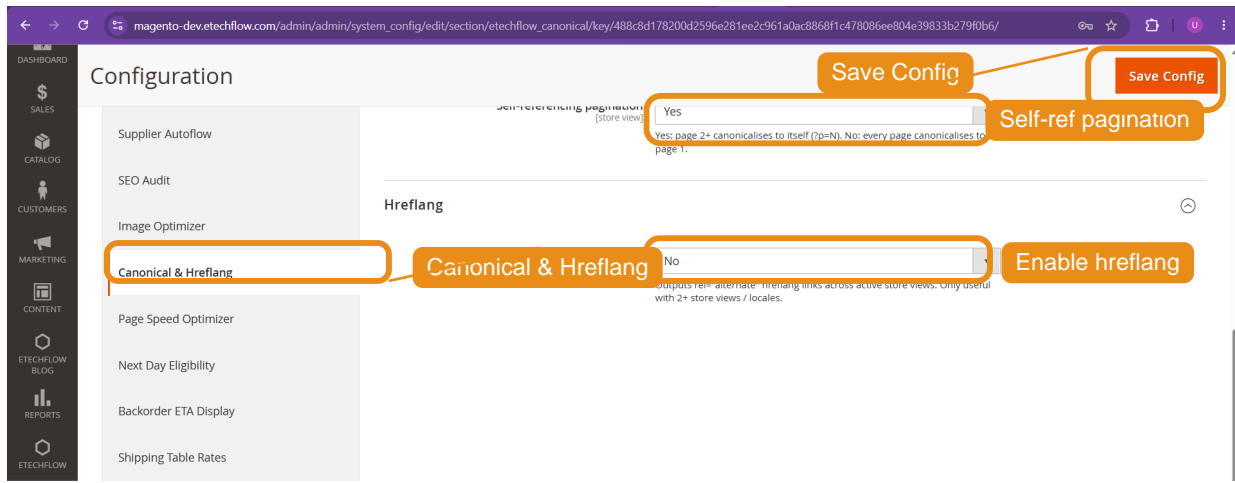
magento-dev.etechflow.com/admin/admin/system_config/edit/section/etechflow_canonical/key/488c8d178200d2596e281ee2c961a0ac8868f1c478086ee804e39833b279f0b6/

U

DASHBOARD
$
SALES
CATALOG
CUSTOMERS
MARKETING
CONTENT
ETECHFLOW BLOG
REPORTS
ETECHFLOW

Configuration

Save Config

Save Config

Self-referencing pagination
[store view]

Yes

Self-ref pagination

Yes: page 2+ canonicalises to itself (?p=N). No: every page canonicalises to page 1.

Supplier Autoflow

SEO Audit

Image Optimizer

Canonical & Hreflang

Page Speed Optimizer

Next Day Eligibility

Backorder ETA Display

Shipping Table Rates

Hreflang

Canonical & Hreflang

No

Enable hreflang

Outputs rel="alternate" hreflang links across active store views. Only useful with 2+ store views / locales.